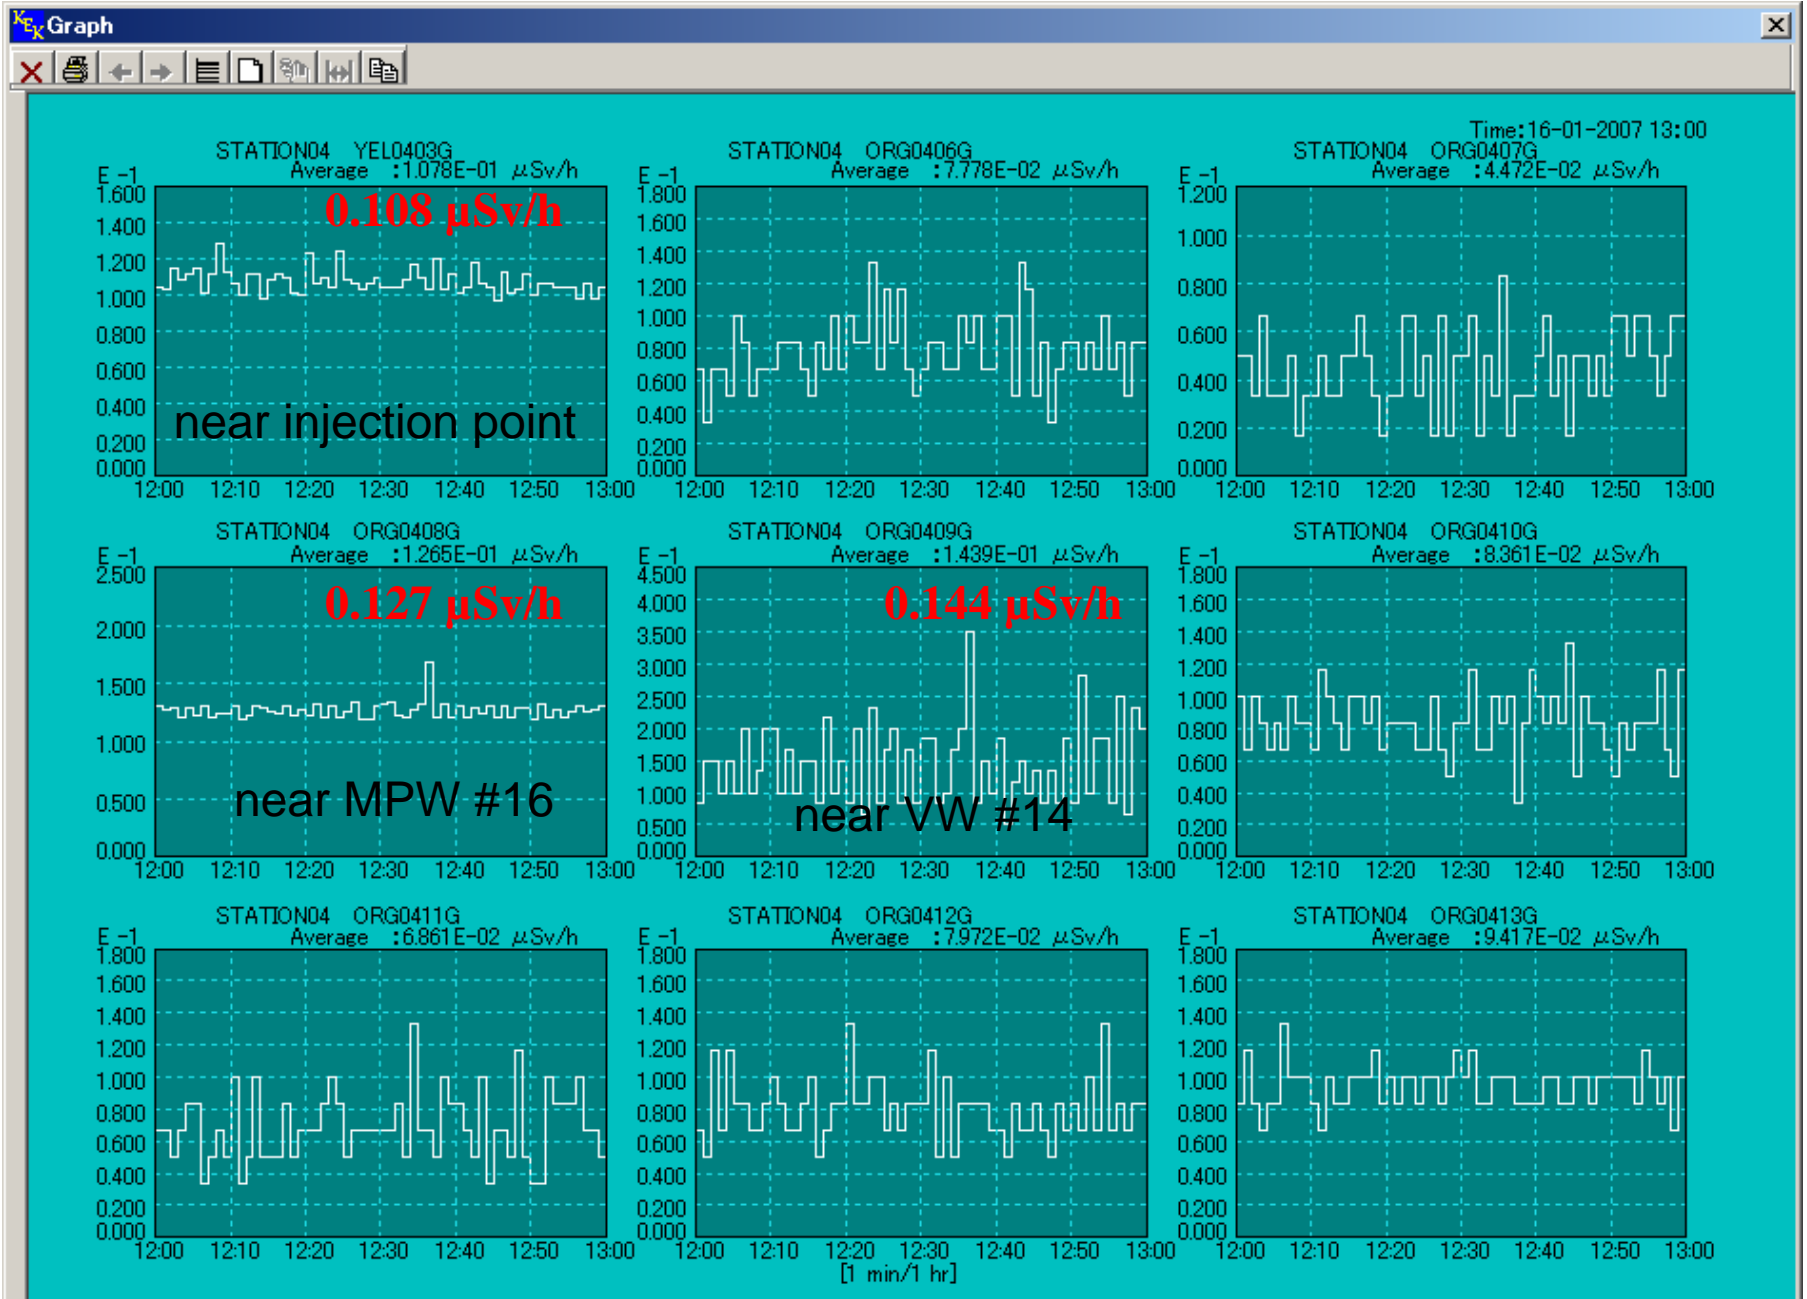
Graph

Time:16-01-2007 13:00

STATION04 YEL0403G
Average :1.078E-01 µSv/h
E -1
1.600
1.400
1.200
1.000
0.800
0.600
0.400
0.200
0.000
12:00 12:10 12:20 12:30 12:40 12:50 13:00
0.108 µSv/h
near injection point

STATION04 ORG0406G
Average :7.778E-02 µSv/h
E -1
1.800
1.600
1.400
1.200
1.000
0.800
0.600
0.400
0.200
0.000
12:00 12:10 12:20 12:30 12:40 12:50 13:00

STATION04 ORG0407G
Average :4.472E-02 µSv/h
E -1
1.200
1.000
0.800
0.600
0.400
0.200
0.000
12:00 12:10 12:20 12:30 12:40 12:50 13:00

STATION04 ORG0408G
Average :1.265E-01 µSv/h
E -1
2.500
2.000
1.500
1.000
0.500
0.000
12:00 12:10 12:20 12:30 12:40 12:50 13:00
0.127 µSv/h
near MPW #16

STATION04 ORG0409G
Average :1.439E-01 µSv/h
E -1
4.500
4.000
3.500
3.000
2.500
2.000
1.500
1.000
0.500
0.000
12:00 12:10 12:20 12:30 12:40 12:50 13:00
0.144 µSv/h
near VW #14

STATION04 ORG0410G
Average :8.361E-02 µSv/h
E -1
1.800
1.600
1.400
1.200
1.000
0.800
0.600
0.400
0.200
0.000
12:00 12:10 12:20 12:30 12:40 12:50 13:00

STATION04 ORG0411G
Average :6.861E-02 µSv/h
E -1
1.800
1.600
1.400
1.200
1.000
0.800
0.600
0.400
0.200
0.000
12:00 12:10 12:20 12:30 12:40 12:50 13:00

STATION04 ORG0412G
Average :7.972E-02 µSv/h
E -1
1.800
1.600
1.400
1.200
1.000
0.800
0.600
0.400
0.200
0.000
12:00 12:10 12:20 12:30 12:40 12:50 13:00
[1 min/1 hr]

STATION04 ORG0413G
Average :9.417E-02 µSv/h
E -1
1.800
1.600
1.400
1.200
1.000
0.800
0.600
0.400
0.200
0.000
12:00 12:10 12:20 12:30 12:40 12:50 13:00